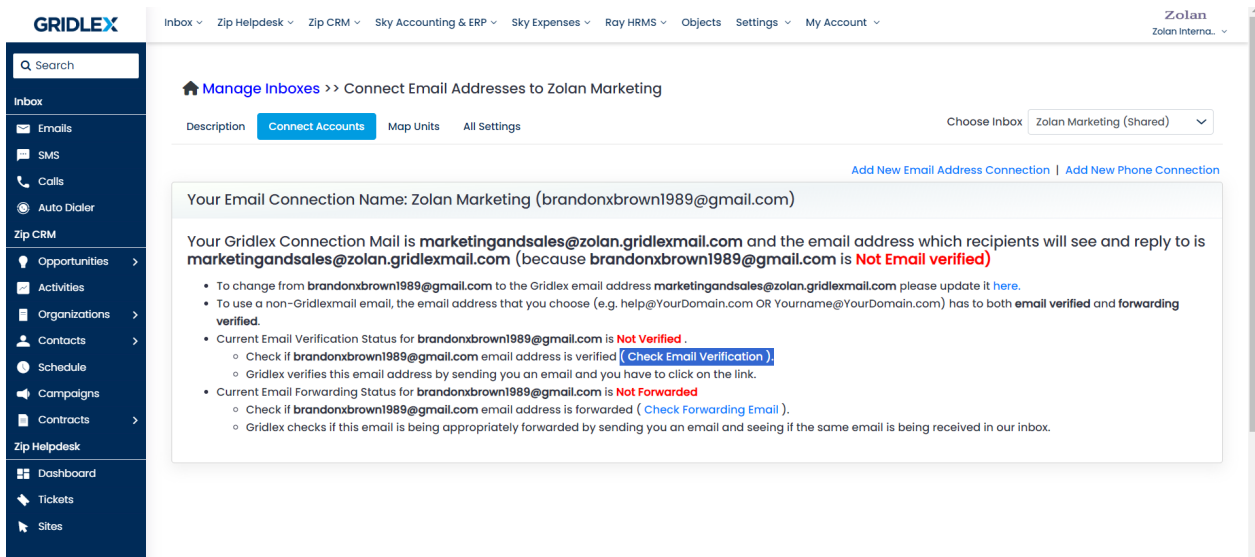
GRIDLEX

Inbox ⌄ Zip Helpdesk ⌄ Zip CRM ⌄ Sky Accounting & ERP ⌄ Sky Expenses ⌄ Ray HRMS ⌄ Objects Settings ⌄ My Account ⌄

Zolan
Zolan Interna.. ⌄

Search

Inbox
Emails
SMS
Calls
Auto Dialer
Zip CRM
Opportunities
Activities
Organizations
Contacts
Schedule
Campaigns
Contracts
Zip Helpdesk
Dashboard
Tickets
Sites

Manage Inboxes >> Connect Email Addresses to Zolan Marketing

Description Connect Accounts Map Units All Settings

Choose Inbox Zolan Marketing (Shared)

Add New Email Address Connection | Add New Phone Connection

Your Email Connection Name: Zolan Marketing (brandonxbrown1989@gmail.com)

Your Gridlex Connection Mail is marketingandsales@zolan.gridlexmail.com and the email address which recipients will see and reply to is marketingandsales@zolan.gridlexmail.com (because brandonxbrown1989@gmail.com is Not Email verified)

- To change from brandonxbrown1989@gmail.com to the Gridlex email address marketingandsales@zolan.gridlexmail.com please update it here.
- To use a non-Gridlexmail email, the email address that you choose (e.g. help@YourDomain.com OR Yourname@YourDomain.com) has to both email verified and forwarding verified.
- Current Email Verification Status for brandonxbrown1989@gmail.com is Not Verified .
  - Check if brandonxbrown1989@gmail.com email address is verified ( Check Email Verification ).
  - Gridlex verifies this email address by sending you an email and you have to click on the link.
- Current Email Forwarding Status for brandonxbrown1989@gmail.com is Not Forwarded
  - Check if brandonxbrown1989@gmail.com email address is forwarded ( Check Forwarding Email ).
  - Gridlex checks if this email is being appropriately forwarded by sending you an email and seeing if the same email is being received in our inbox.